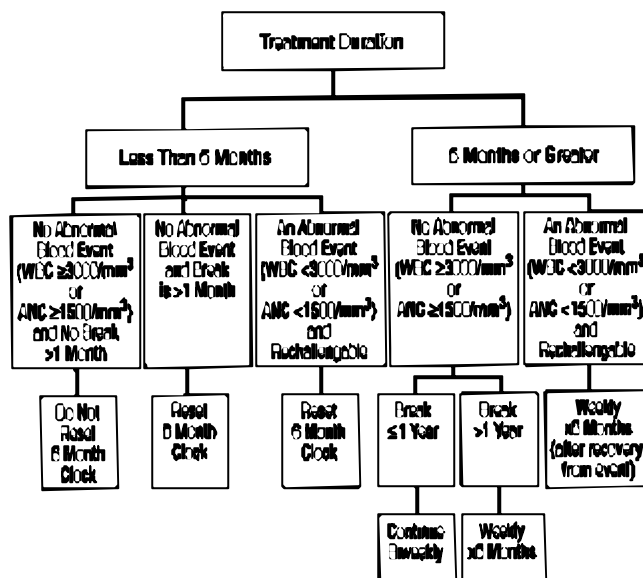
Treatment Duration

Less Than 6 Months

6 Months or Greater

No Abnormal Blood Event (WBC ≥3000/mm$^3$ or ANC ≥1500/mm$^3$) and No Break >1 Month

No Abnormal Blood Event and Break is >1 Month

An Abnormal Blood Event (WBC <3000/mm$^3$ or ANC <1500/mm$^3$) and Rechallengable

No Abnormal Blood Event (WBC ≥3000/mm$^3$ or ANC ≥1500/mm$^3$)

An Abnormal Blood Event (WBC <3000/mm$^3$ or ANC <1500/mm$^3$) and Rechallengable

Do Not Reset 6 Month Clock

Reset 6 Month Clock

Reset 6 Month Clock

Break ≤1 Year

Break >1 Year

Weekly x6 Months (after recovery from event)

Continue Biweekly

Weekly x6 Months